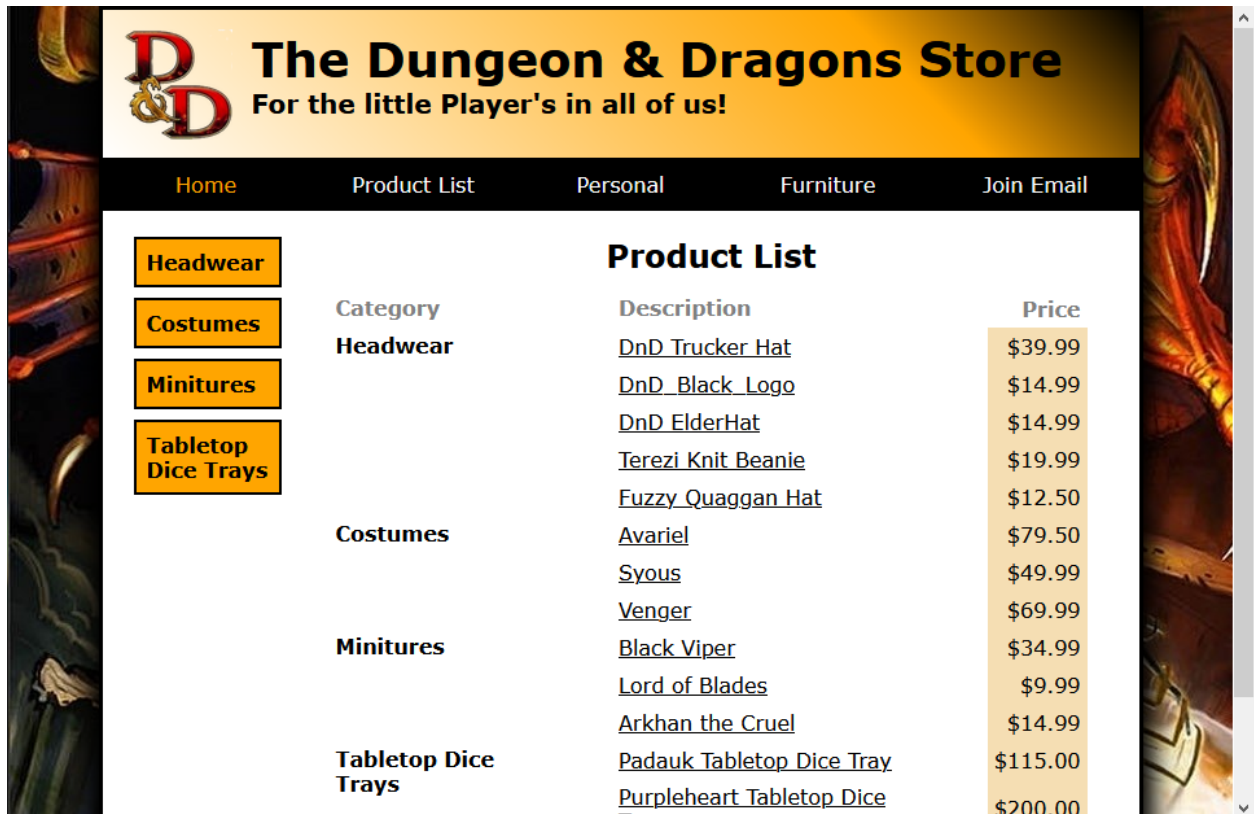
D&D

The Dungeon & Dragons Store
For the little Player's in all of us!

Home Product List Personal Furniture Join Email

Headwear
Costumes
Minitures
Tabletop Dice Trays

Product List

| Category | Description | Price |
|---|---|---|
| Headwear | DnD Trucker Hat | \$39.99 |
| | DnD_Black_Logo | \$14.99 |
| | DnD ElderHat | \$14.99 |
| | Terezi Knit Beanie | \$19.99 |
| | Fuzzy Quaggan Hat | \$12.50 |
| Costumes | Avariel | \$79.50 |
| | Syous | \$49.99 |
| | Venger | \$69.99 |
| Minitures | Black Viper | \$34.99 |
| | Lord of Blades | \$9.99 |
| | Arkhan the Cruel | \$14.99 |
| Tabletop Dice Trays | Padauk Tabletop Dice Tray | \$115.00 |
| | Purpleheart Tabletop Dice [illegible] | \$200.00 |